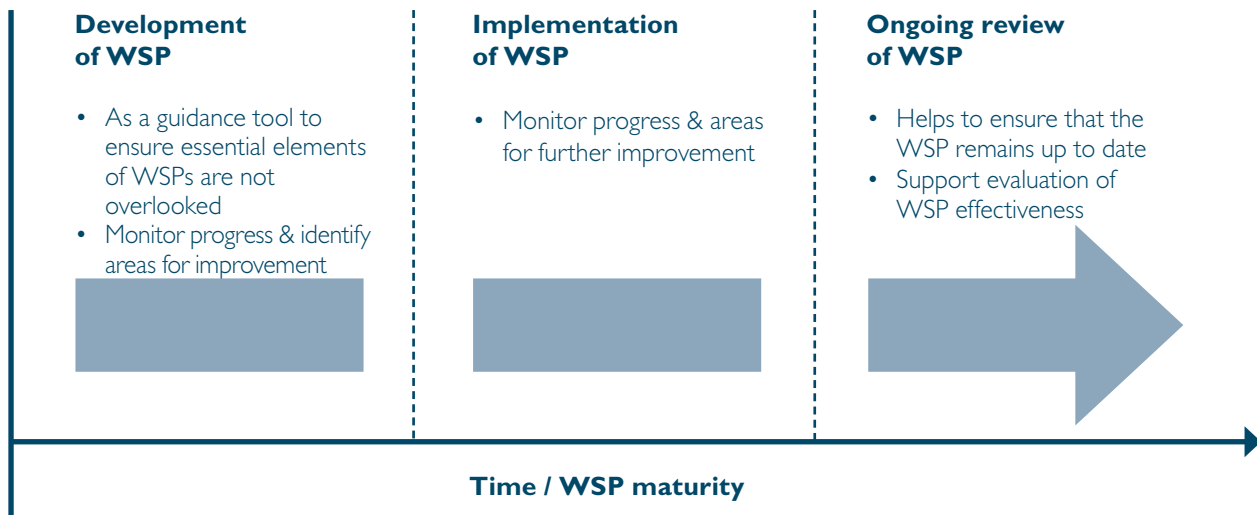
Development of WSP

• As a guidance tool to ensure essential elements of WSPs are not overlooked
• Monitor progress & identify areas for improvement

Implementation of WSP

• Monitor progress & areas for further improvement

Ongoing review of WSP

• Helps to ensure that the WSP remains up to date
• Support evaluation of WSP effectiveness

Time / WSP maturity